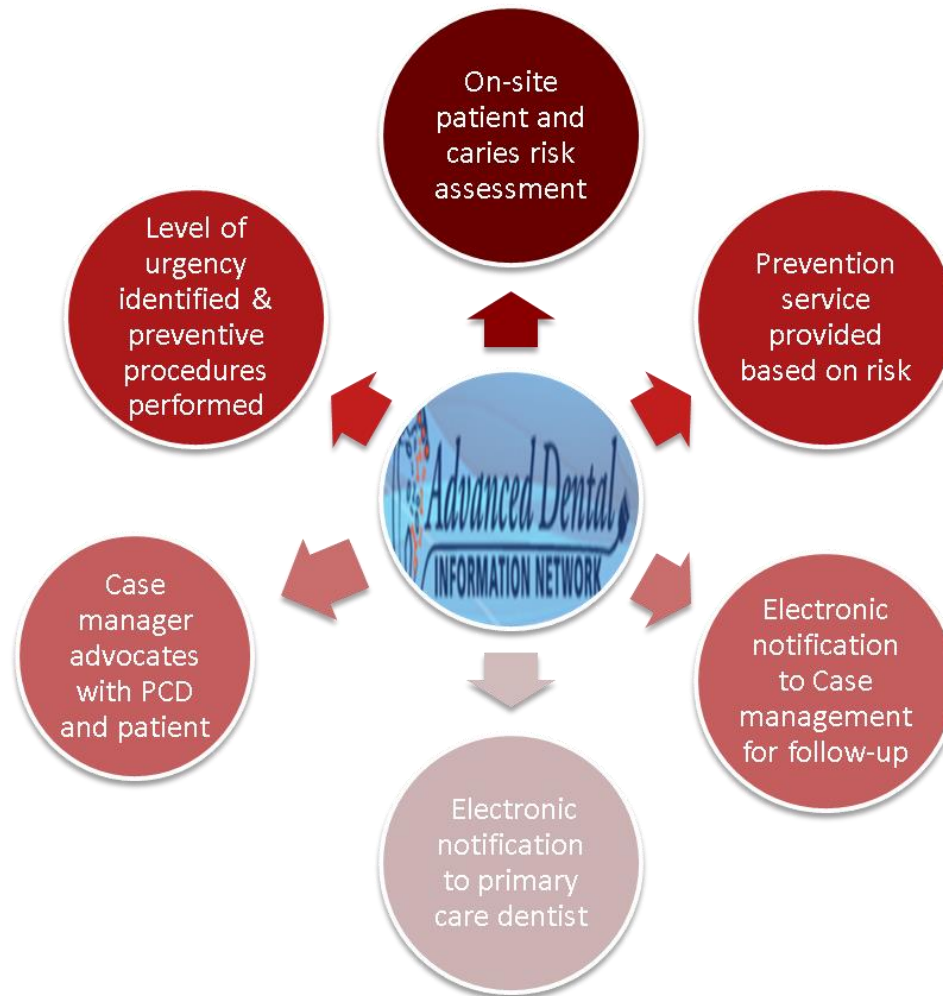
On-site patient and caries risk assessment

Prevention service provided based on risk

Electronic notification to Case management for follow-up

Electronic notification to primary care dentist

Case manager advocates with PCD and patient

Level of urgency identified & preventive procedures performed

Advanced Dental
INFORMATION NETWORK